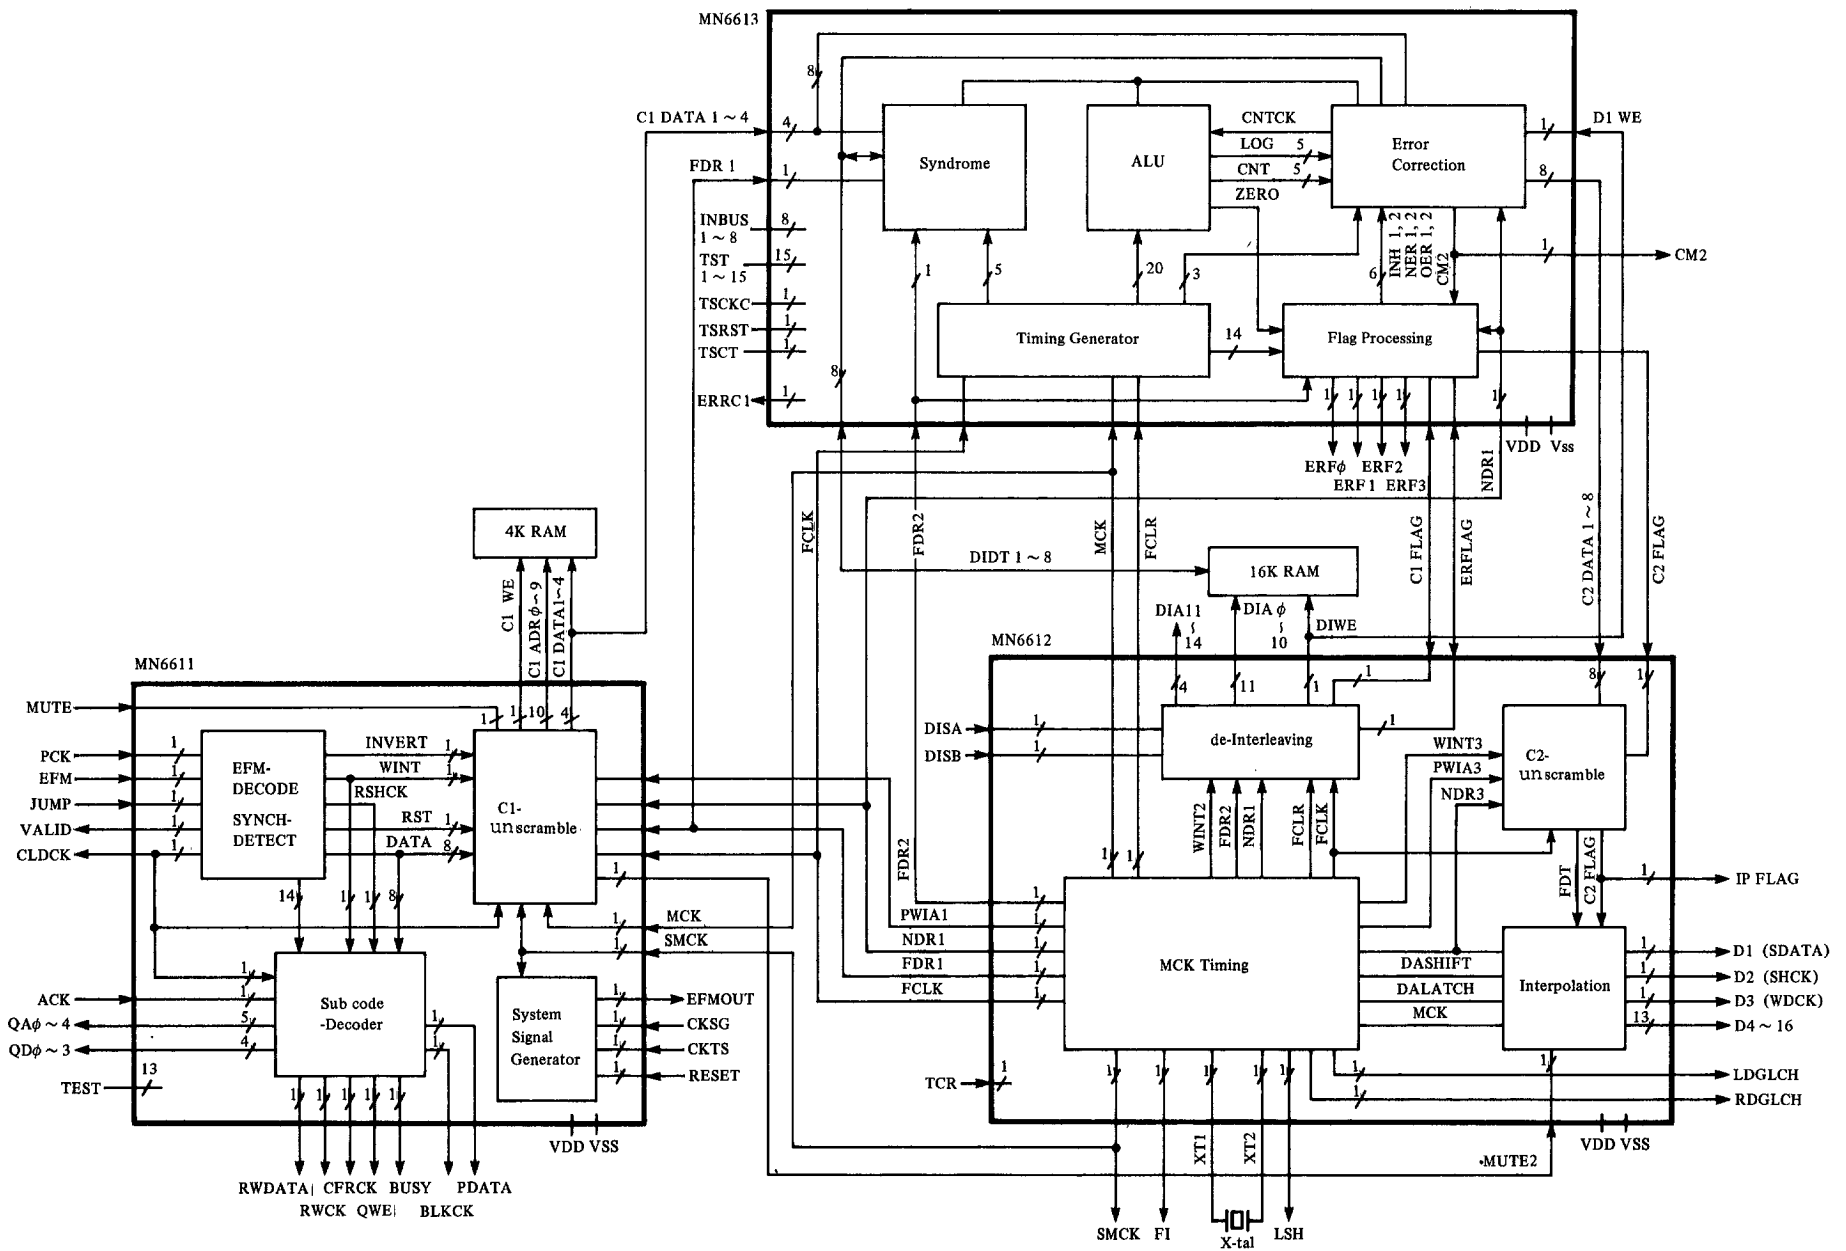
MN6613

C1 DATA 1 ~ 4
4
8
Syndrome
ALU
CNTCK
LOG 5
CNT 5
ZERO
Error Correction
1
D1 WE
FDR 1
1
8
INBUS 1 ~ 8
8
TST 1 ~ 15
15
TSCKC 1
TSRST 1
TSCT 1
1
5
20
3
6
INH 1, 2
NER 1, 2
OER 1, 2
CM2
1
CM2
Timing Generator
14
Flag Processing
8
ERRC1 1
1 1 1 1
1
VDD Vss
ERFϕ ERF2
ERF1 ERF3
NDR1
4K RAM
FCLK
FDR2
MCK
FCLR
C1 FLAG
ERFLAG
C2 DATA 1 ~ 8
C2 FLAG
DIDT 1 ~ 8
16K RAM
C1 WE
C1 ADR ϕ ~ 9
C1 DATA1~4
DIA11 ~ 14
DIA ϕ ~ 10
DIWE
MN6612
MN6611
4 11 1 1
8 1
MUTE
1 1 10 4
DISA 1
DISB 1
de-Interleaving
1
WINT3
PWIA3
NDR3
C2- unscramble
PCK 1
EFM 1
JUMP 1
VALID 1
CLDCK 1
EFM-DECODE
SYNCH-DETECT
INVERT 1
WINT 1
RSHCK
RST 1
DATA 8
C1- unscramble
FDR2
WINT2
FDR2
NDR1
FCLR
FCLK
FDT
C2 FLAG
1
IP FLAG
14 1 1 8
1
1 1
MCK
SMCK
PWIA1 1
NDR1 1
FDR1 1
FCLK 1
MCK Timing
DASHIFT
DALATCH
MCK
Interpolation
1 D1 (SDATA)
1 D2 (SHCK)
1 D3 (WDCK)
13 D4 ~ 16
ACK
QAϕ ~ 4 5
QDϕ ~ 3 4
1
1
Sub code -Decoder
1
1
System Signal Generator
1 EFMOUT
1 CKSG
1 CKTS
1 RESET
TEST 13
1 1 1 1 1
TCR 1
1 1 1 1
1 LDGLCH
1 RDGLCH
1
VDD VSS
VDD VSS
RWDATA CFRCK BUSY PDATA
RWCK QWE BLKCK
XT1 XT2
MUTE2
SMCK FI X-tal LSH